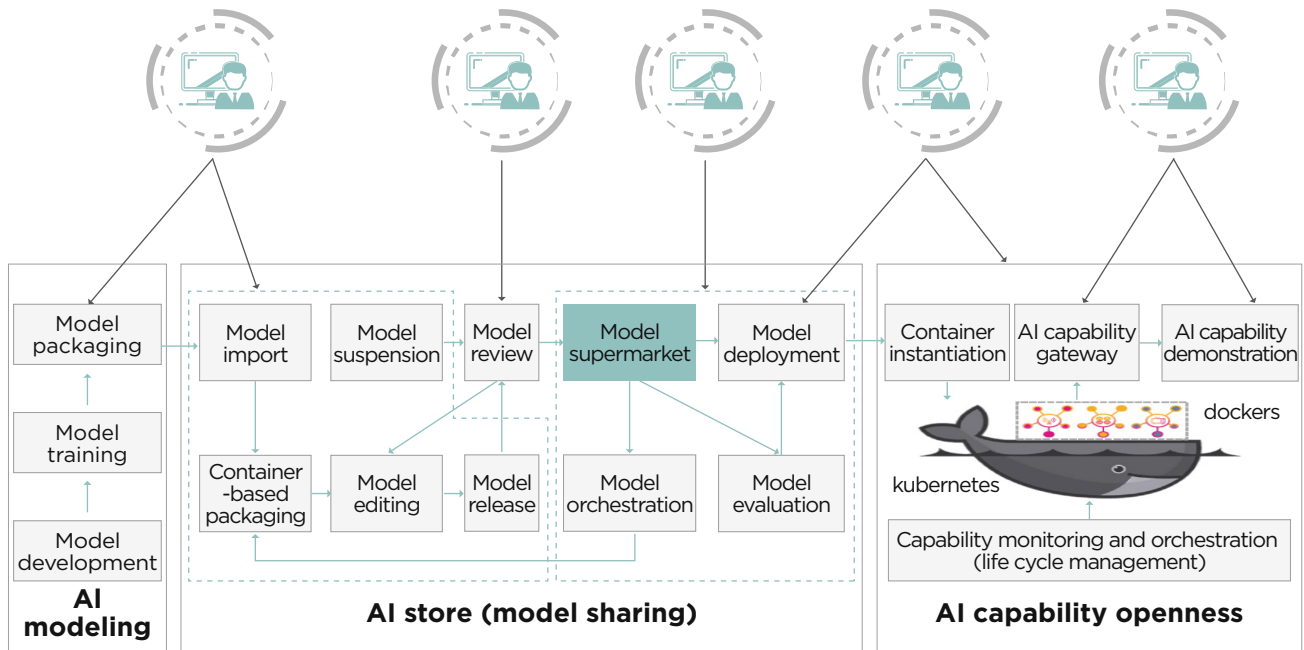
Model packaging

Model training

Model development

AI modeling

Model import

Model suspension

Model review

Model supermarket

Model deployment

Container -based packaging

Model editing

Model release

Model orchestration

Model evaluation

AI store (model sharing)

Container instantiation

AI capability gateway

AI capability demonstration

dockers

kubernetes

Capability monitoring and orchestration (life cycle management)

AI capability openness